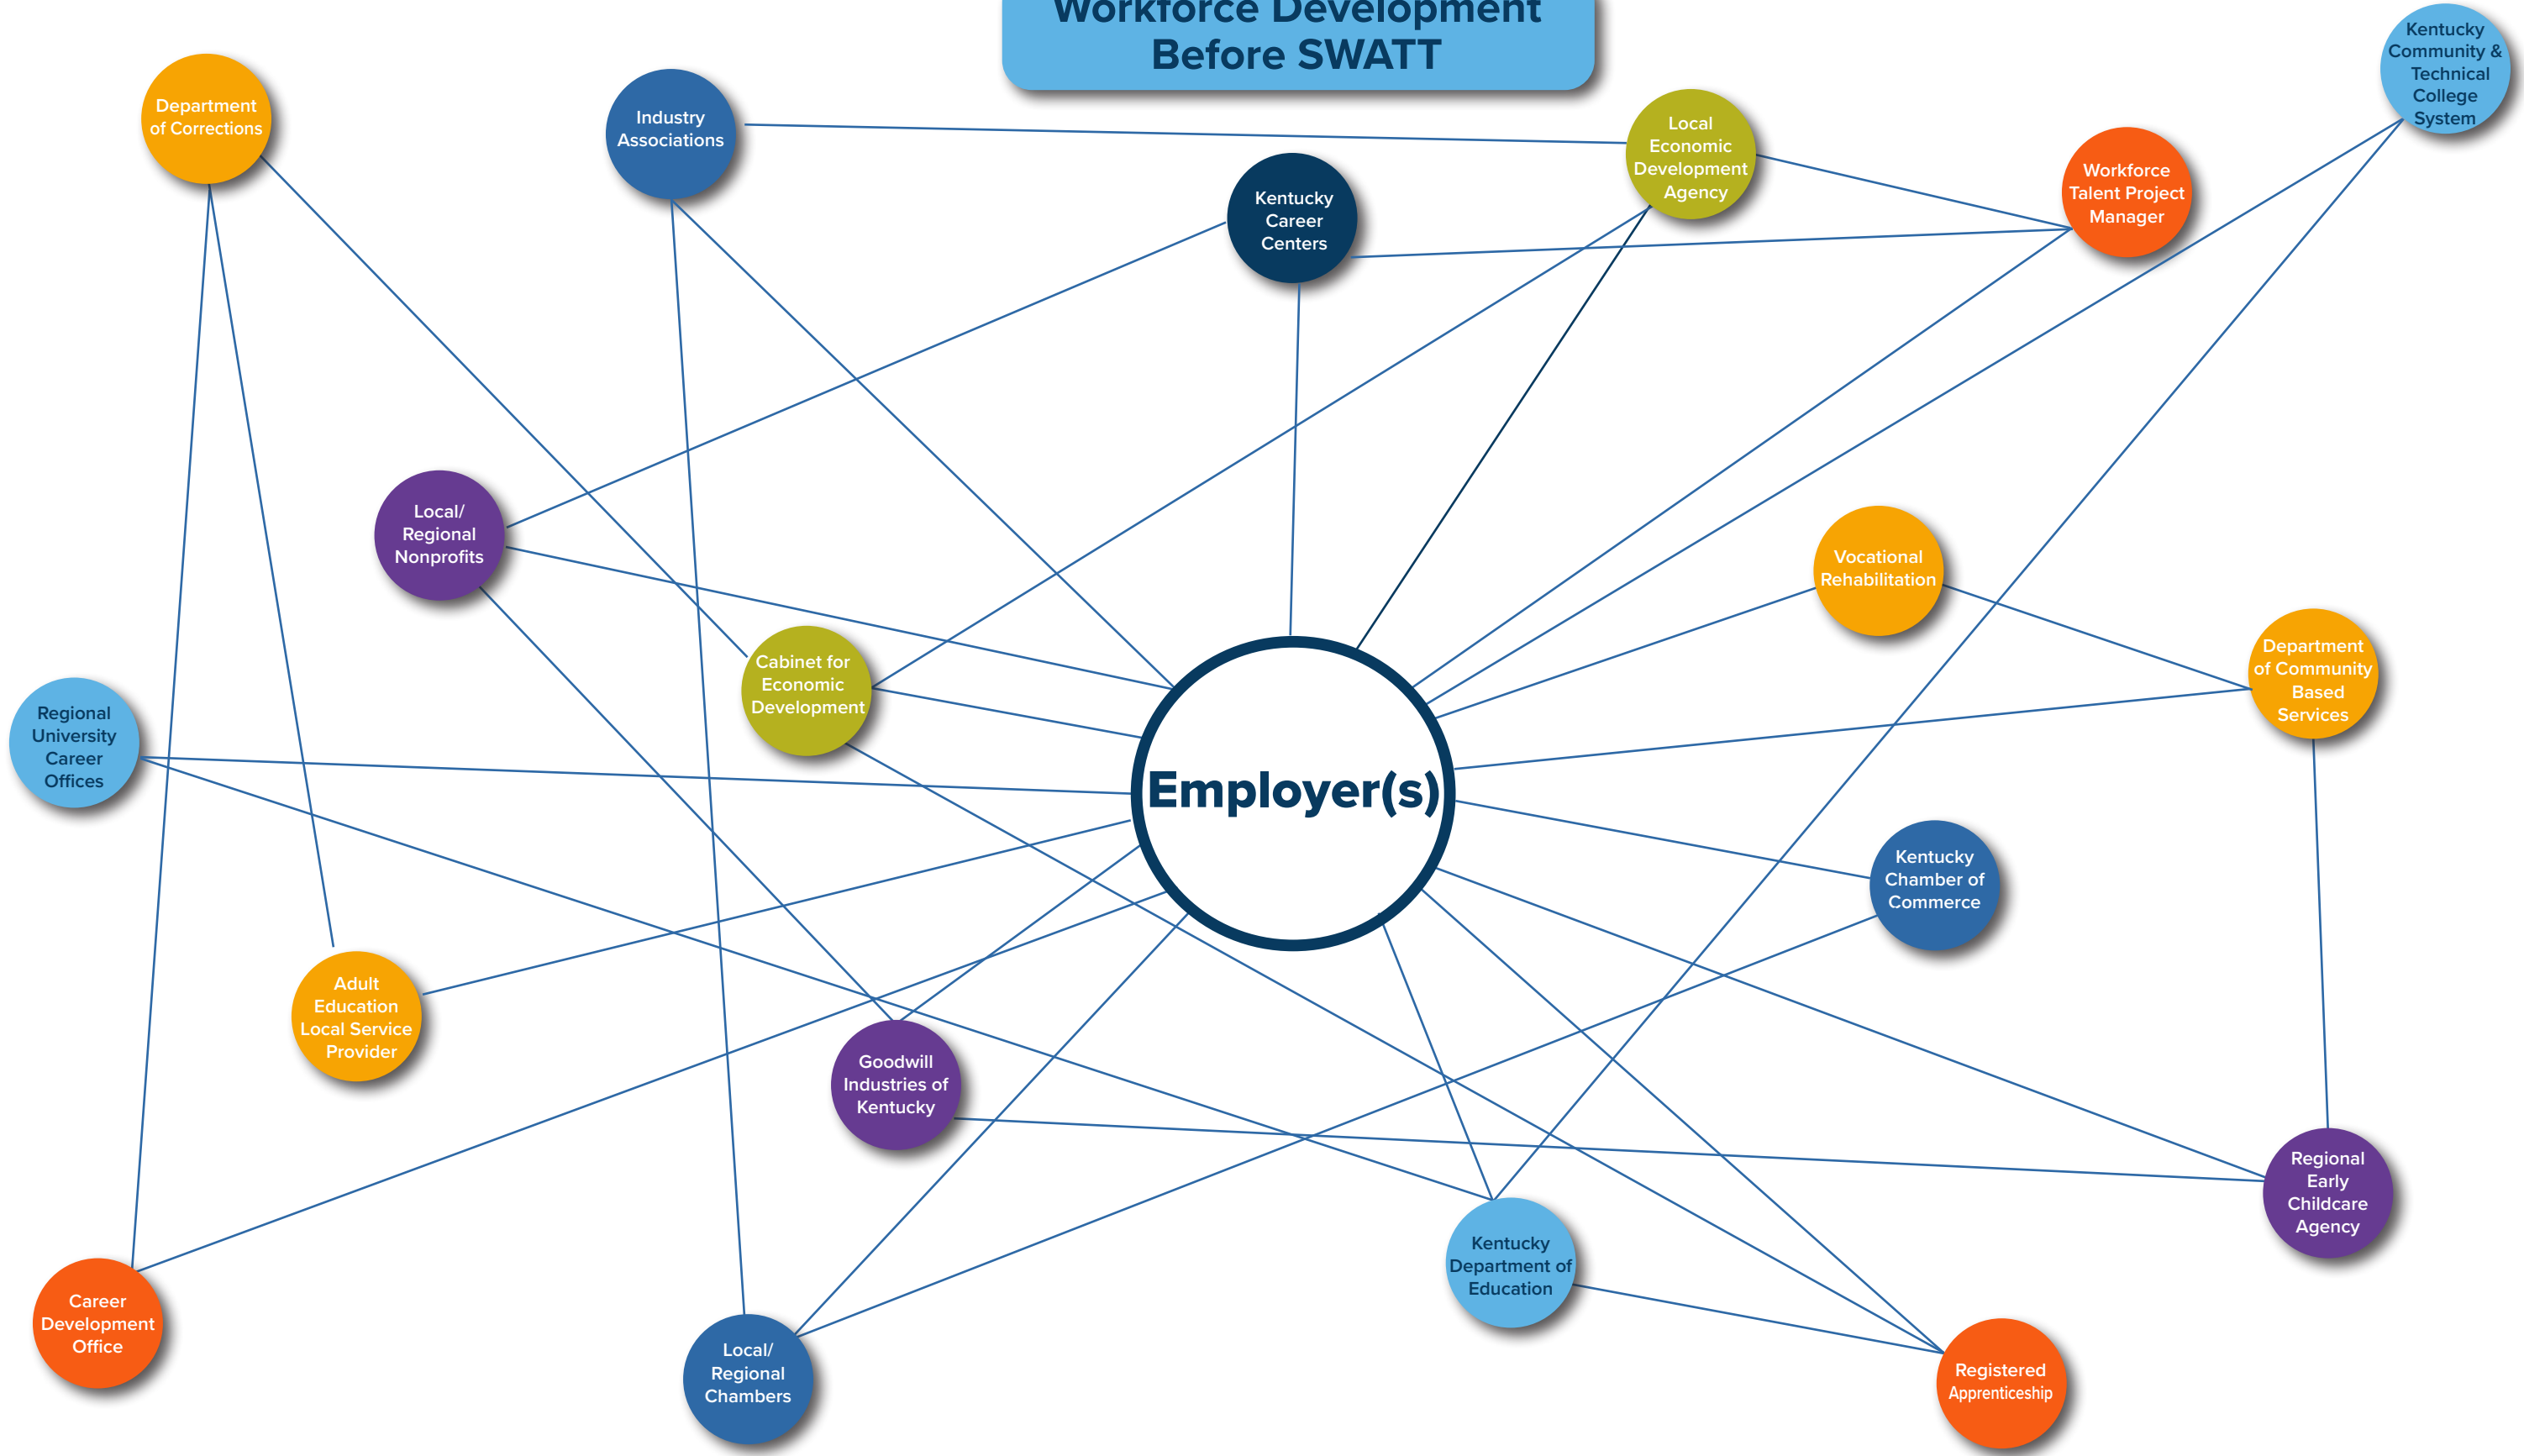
Workforce Development Before SWATT

Department of Corrections

Industry Associations

Kentucky Career Centers

Local Economic Development Agency

Workforce Talent Project Manager

Kentucky Community & Technical College System

Local/ Regional Nonprofits

Vocational Rehabilitation

Cabinet for Economic Development

Department of Community Based Services

Regional University Career Offices

Employer(s)

Kentucky Chamber of Commerce

Adult Education Local Service Provider

Goodwill Industries of Kentucky

Regional Early Childcare Agency

Kentucky Department of Education

Career Development Office

Local/ Regional Chambers

Registered Apprenticeship